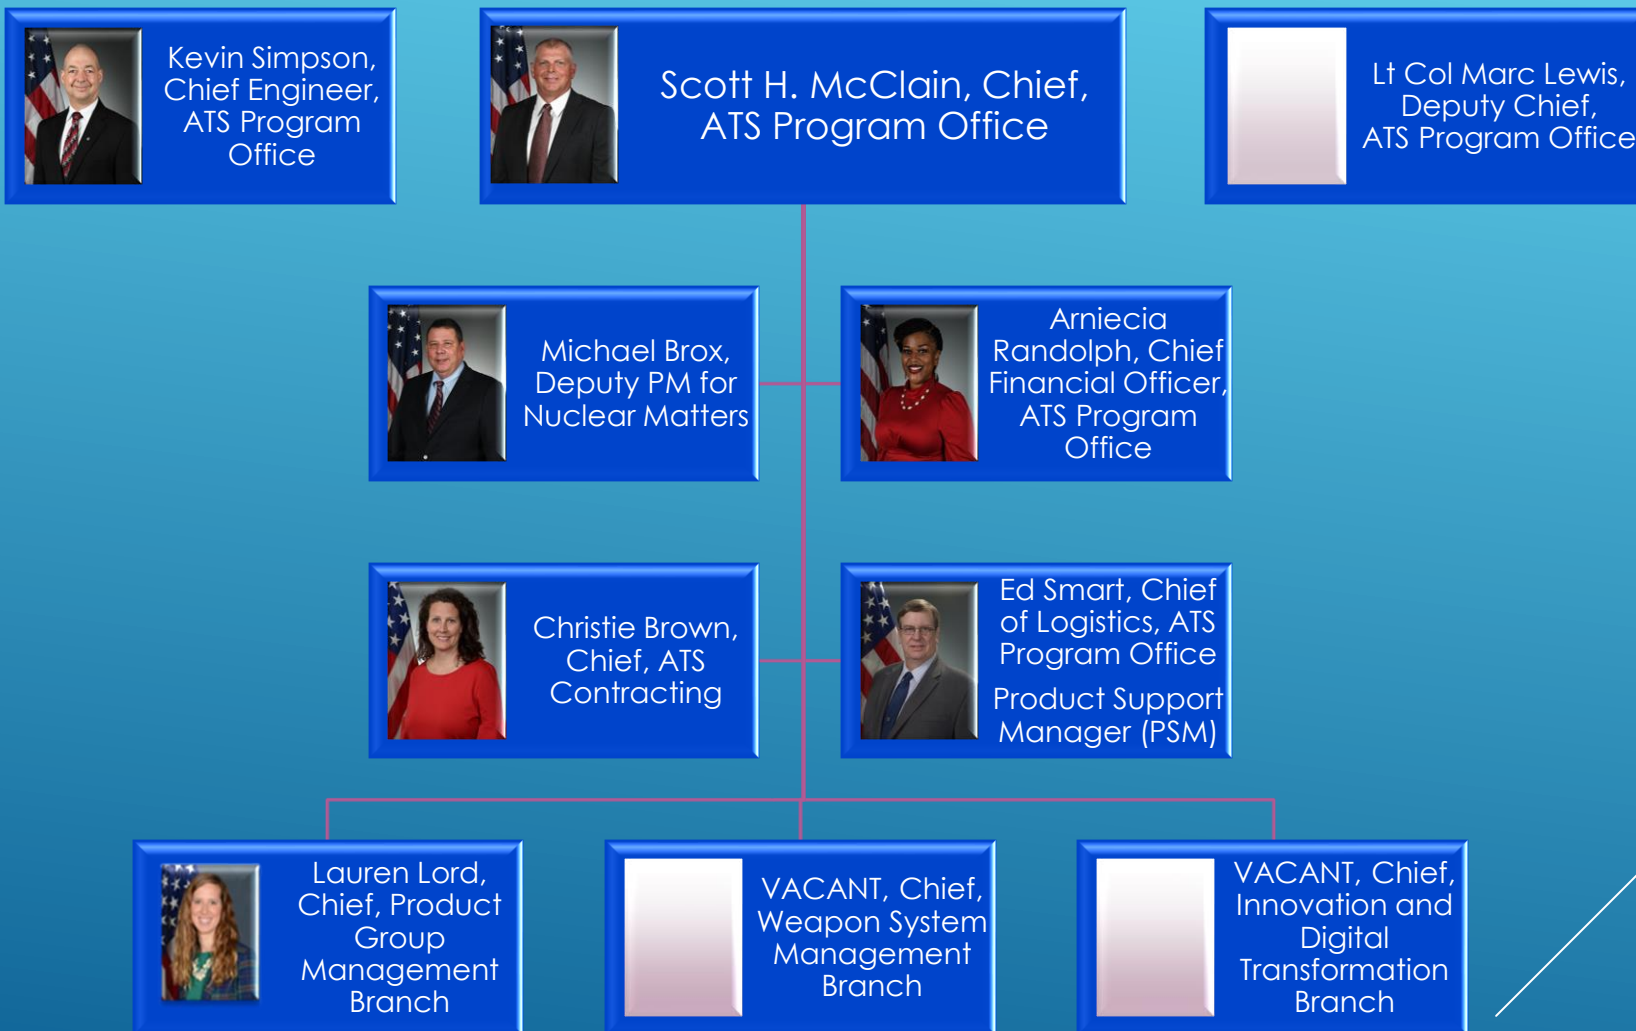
Kevin Simpson, Chief Engineer, ATS Program Office

Scott H. McClain, Chief, ATS Program Office

Lt Col Marc Lewis, Deputy Chief, ATS Program Office

Michael Brox, Deputy PM for Nuclear Matters

Arniecia Randolph, Chief Financial Officer, ATS Program Office

Christie Brown, Chief, ATS Contracting

Ed Smart, Chief of Logistics, ATS Program Office

Product Support Manager (PSM)

Lauren Lord, Chief, Product Group Management Branch

VACANT, Chief, Weapon System Management Branch

VACANT, Chief, Innovation and Digital Transformation Branch